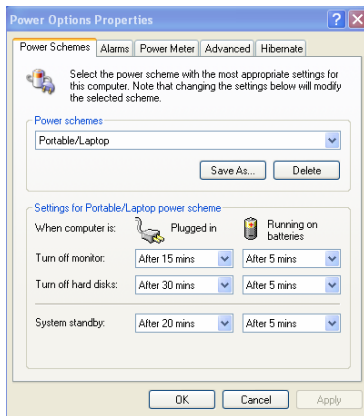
Power Options Properties

?
X

Power Schemes | Alarms | Power Meter | Advanced | Hibernate

Select the power scheme with the most appropriate settings for this computer. Note that changing the settings below will modify the selected scheme.

Power schemes

Portable/Laptop

Save As...
Delete

Settings for Portable/Laptop power scheme

When computer is:
Plugged in
Running on batteries

| | | |
|---|---|---|
| Turn off monitor: | After 15 mins | After 5 mins |
| Turn off hard disks: | After 30 mins | After 5 mins |
| System standby: | After 20 mins | After 5 mins |

OK
Cancel
Apply